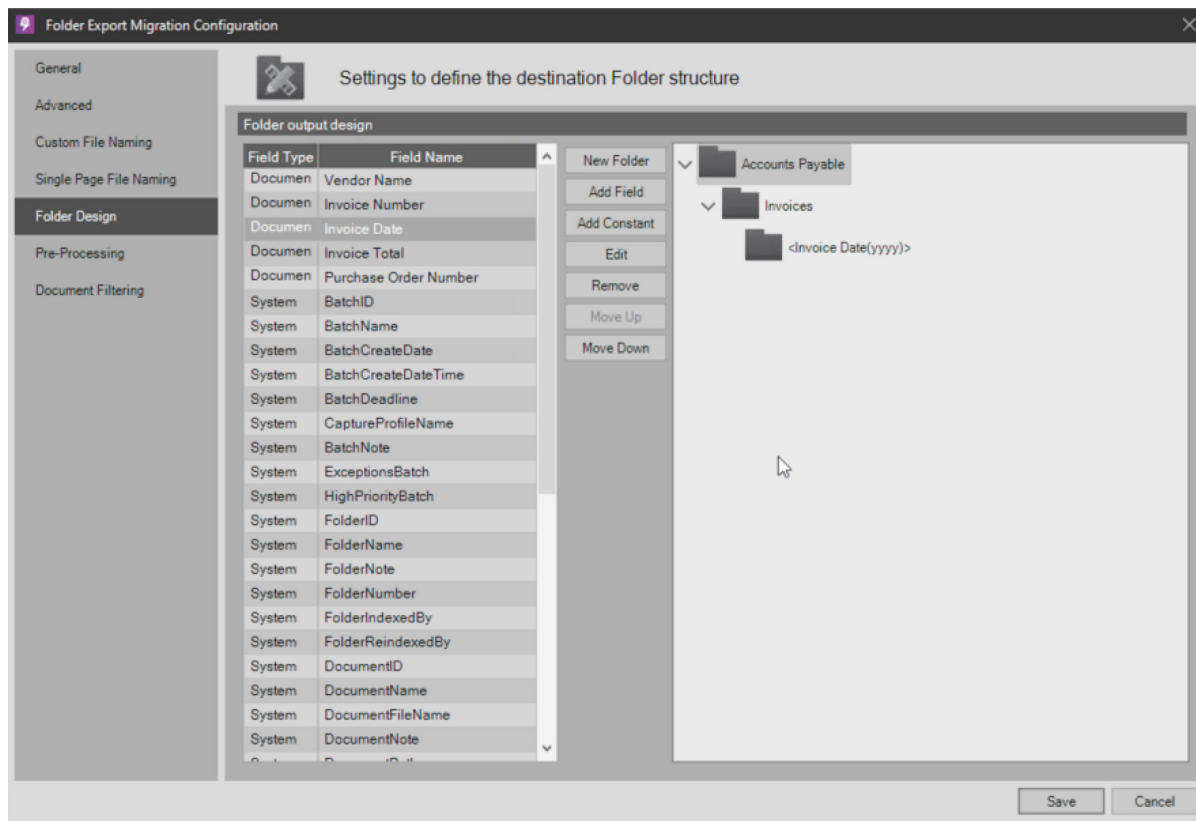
Folder Export Migration Configuration

General
Advanced
Custom File Naming
Single Page File Naming
Folder Design
Pre-Processing
Document Filtering

Settings to define the destination Folder structure

Folder output design

| Field Type | Field Name |
|---|---|
| Documen | Vendor Name |
| Documen | Invoice Number |
| Documen | Invoice Date |
| Documen | Invoice Total |
| Documen | Purchase Order Number |
| System | BatchID |
| System | BatchName |
| System | BatchCreateDate |
| System | BatchCreateDateTime |
| System | BatchDeadline |
| System | CaptureProfileName |
| System | BatchNote |
| System | ExceptionsBatch |
| System | HighPriorityBatch |
| System | FolderID |
| System | FolderName |
| System | FolderNote |
| System | FolderNumber |
| System | FolderIndexedBy |
| System | FolderReindexedBy |
| System | DocumentID |
| System | DocumentName |
| System | DocumentFileName |
| System | DocumentNote |
| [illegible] | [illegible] |

New Folder
Add Field
Add Constant
Edit
Remove
Move Up
Move Down

Accounts Payable
Invoices
<Invoice Date(yyyy)>

Save
Cancel